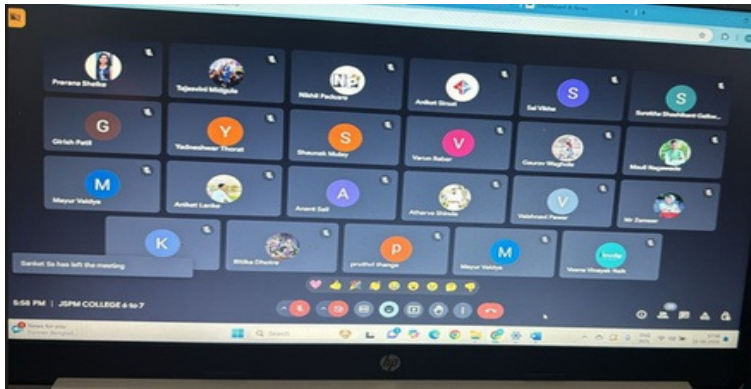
Prerana Shelke
Tejaswini Midgule
Nikhil Padwani
Aniket Sirsat
Sai Vibhe
Surabhi Shashikant Gaikw...
Girish Patil
Yadneshwar Thorat
Shaunak Mulay
Varun Saber
Gaurav Waghole
Mauli Nagawade
Mayur Vaidya
Aniket Lanke
Anant Sali
Atharva Shinde
Vaishnavi Pawar
Mr Zameer
Ritika Dhobre
prudhvi thange
Mayur Vaidya
Veena Vinayak Naik
Sanket Sa has left the meeting
5:58 PM | JSPM COLLEGE 6 to 7
News for you
Search